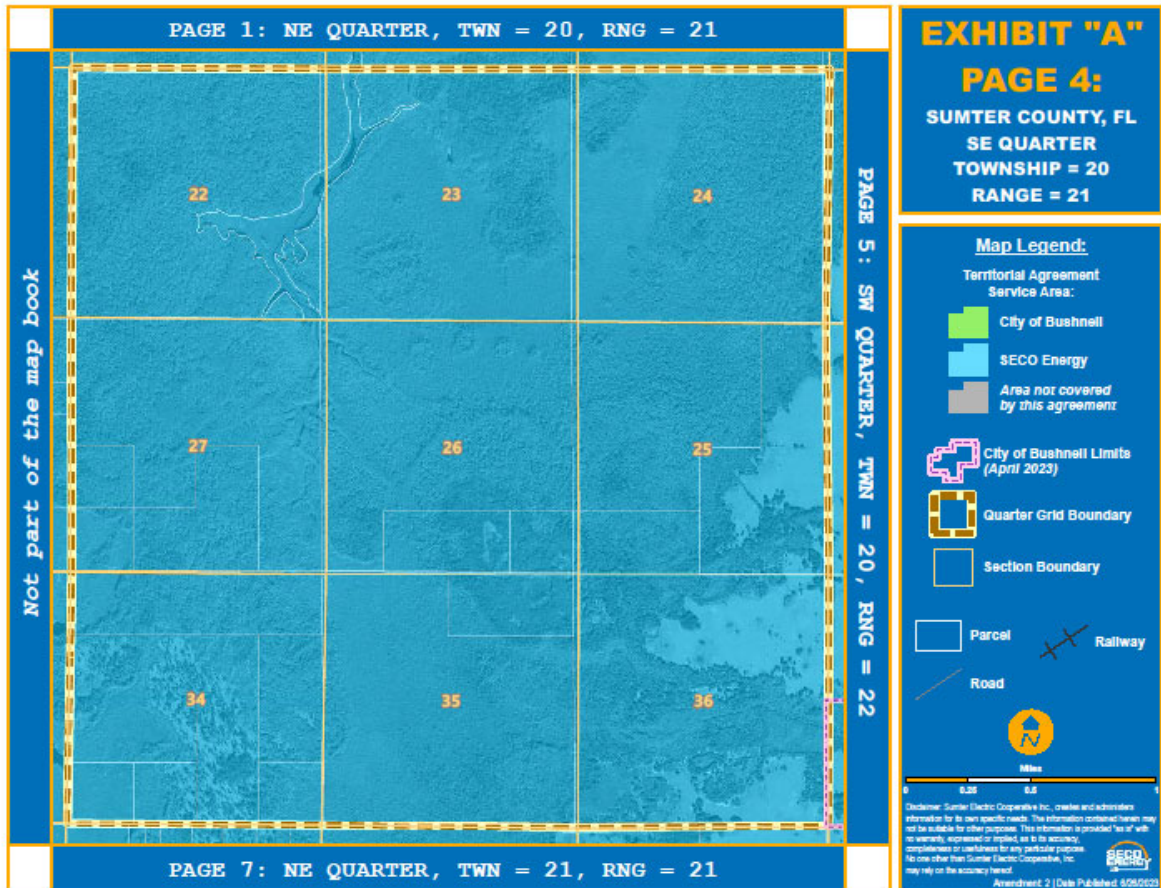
PAGE 1: NE QUARTER, TWN = 20, RNG = 21

Not part of the map book

22
23
24
27
26
25
34
35
36

PAGE 5: SW QUARTER, TWN = 20, RNG = 22

PAGE 7: NE QUARTER, TWN = 21, RNG = 21

EXHIBIT "A"
PAGE 4:
SUMTER COUNTY, FL
SE QUARTER
TOWNSHIP = 20
RANGE = 21

Map Legend:
Territorial Agreement Service Area:
City of Bushnell
SECO Energy
Area not covered by this agreement
City of Bushnell Limits (April 2023)
Quarter Grid Boundary
Section Boundary
Parcel
Railway
Road
N
Miles
0 0.25 0.5 1

Disclaimer: Sumter Electric Cooperative Inc., creates and administers information for its own specific needs. The information contained herein may not be suitable for other purposes. This information is provided "as is" with no warranty, expressed or implied, as to its accuracy, completeness or usefulness for any particular purpose. No one other than Sumter Electric Cooperative, Inc. may rely on the accuracy hereof.
SECO ENERGY
Amendment: 2 | Date Published: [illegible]